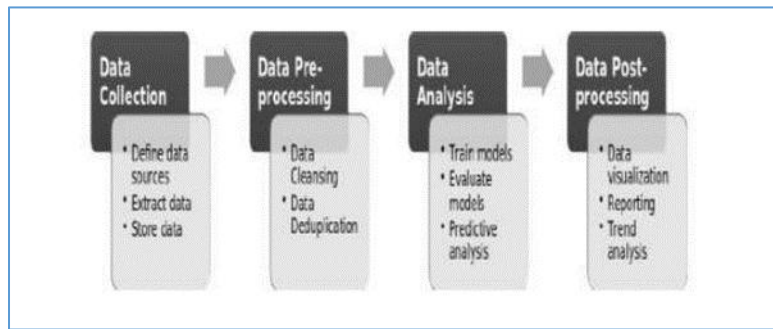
Data Collection

• Define data sources
• Extract data
• Store data

Data Pre-processing

• Data Cleansing
• Data Deduplication

Data Analysis

• Train models
• Evaluate models
• Predictive analysis

Data Post-processing

• Data visualization
• Reporting
• Trend analysis